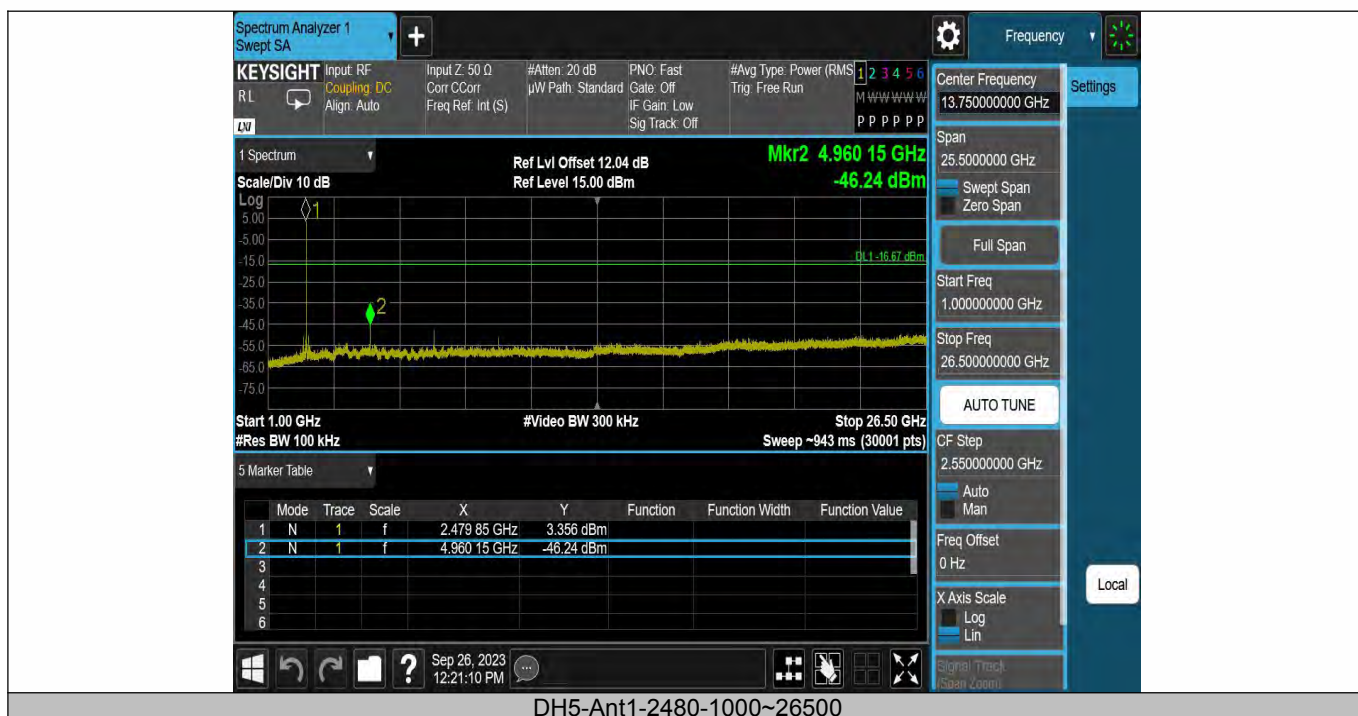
Spectrum Analyzer 1
Swept SA

Frequency

KEYSIGHT Input: RF Coupling: DC Align: Auto
RL
LXI
Input Z: 50 Ω Corr CCorr Freq Ref: Int (S)
#Atten: 20 dB µW Path: Standard
PNO: Fast Gate: Off IF Gain: Low Sig Track: Off
#Avg Type: Power (RMS) Trig: Free Run
1 2 3 4 5 6
M WWWWW
P P P P P P

1 Spectrum
Scale/Div 10 dB
Log
Ref Lvl Offset 12.04 dB
Ref Level 15.00 dBm
Mkr2 4.960 15 GHz
-46.24 dBm

5.00
-5.00
-15.0
-25.0
-35.0
-45.0
-55.0
-65.0
-75.0
1
2
DL1 -16.67 dBm

Start 1.00 GHz
#Res BW 100 kHz
#Video BW 300 kHz
Stop 26.50 GHz
Sweep ~943 ms (30001 pts)

5 Marker Table

| | Mode | Trace | Scale | X | Y | Function | Function Width | Function Value |
|---|---|---|---|---|---|---|---|---|
| 1 | N | 1 | f | 2.479 85 GHz | 3.356 dBm | | | |
| 2 | N | 1 | f | 4.960 15 GHz | -46.24 dBm | | | |
| 3 | | | | | | | | |
| 4 | | | | | | | | |
| 5 | | | | | | | | |
| 6 | | | | | | | | |

Sep 26, 2023
12:21:10 PM

Center Frequency
13.750000000 GHz
Settings
Span
25.5000000 GHz
Swept Span
Zero Span
Full Span
Start Freq
1.000000000 GHz
Stop Freq
26.500000000 GHz
AUTO TUNE
CF Step
2.550000000 GHz
Auto
Man
Freq Offset
0 Hz
Local
X Axis Scale
Log
Lin
Signal Track
(Span Zoom)

DH5-Ant1-2480-1000~26500